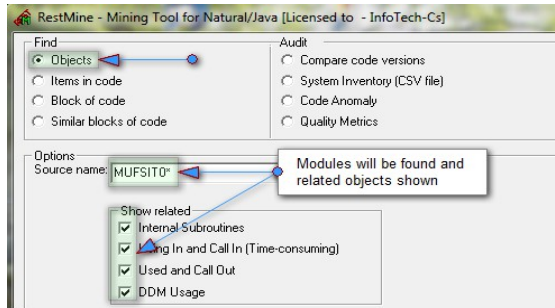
RestMine - Mining Tool for Natural/Java [Licensed to - InfoTech-Cs]

Find
Objects
Items in code
Block of code
Similar blocks of code

Audit
Compare code versions
System Inventory (CSV file)
Code Anomaly
Quality Metrics

Options
Source name: MUFSIT0*

Modules will be found and related objects shown

Show related
Internal Subroutines
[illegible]ing In and Call In (Time-consuming)
Used and Call Out
DDM Usage